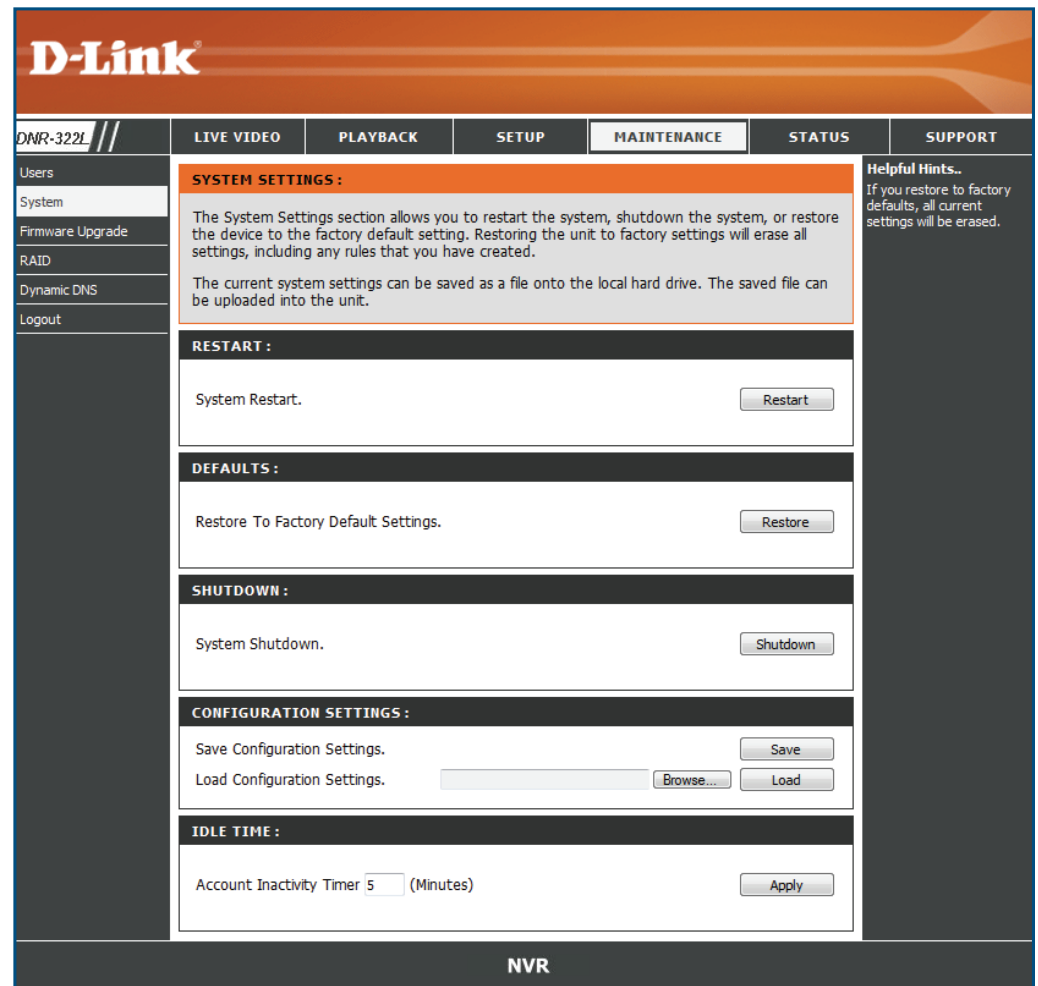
D-Link

DNR-322L

LIVE VIDEO | PLAYBACK | SETUP | MAINTENANCE | STATUS | SUPPORT

Users
System
Firmware Upgrade
RAID
Dynamic DNS
Logout

SYSTEM SETTINGS :

The System Settings section allows you to restart the system, shutdown the system, or restore the device to the factory default setting. Restoring the unit to factory settings will erase all settings, including any rules that you have created.

The current system settings can be saved as a file onto the local hard drive. The saved file can be uploaded into the unit.

RESTART :

System Restart.

Restart

DEFAULTS :

Restore To Factory Default Settings.

Restore

SHUTDOWN :

System Shutdown.

Shutdown

CONFIGURATION SETTINGS :

Save Configuration Settings.

Save

Load Configuration Settings.

Browse...

Load

IDLE TIME :

Account Inactivity Timer 5 (Minutes)

Apply

Helpful Hints..

If you restore to factory defaults, all current settings will be erased.

NVR